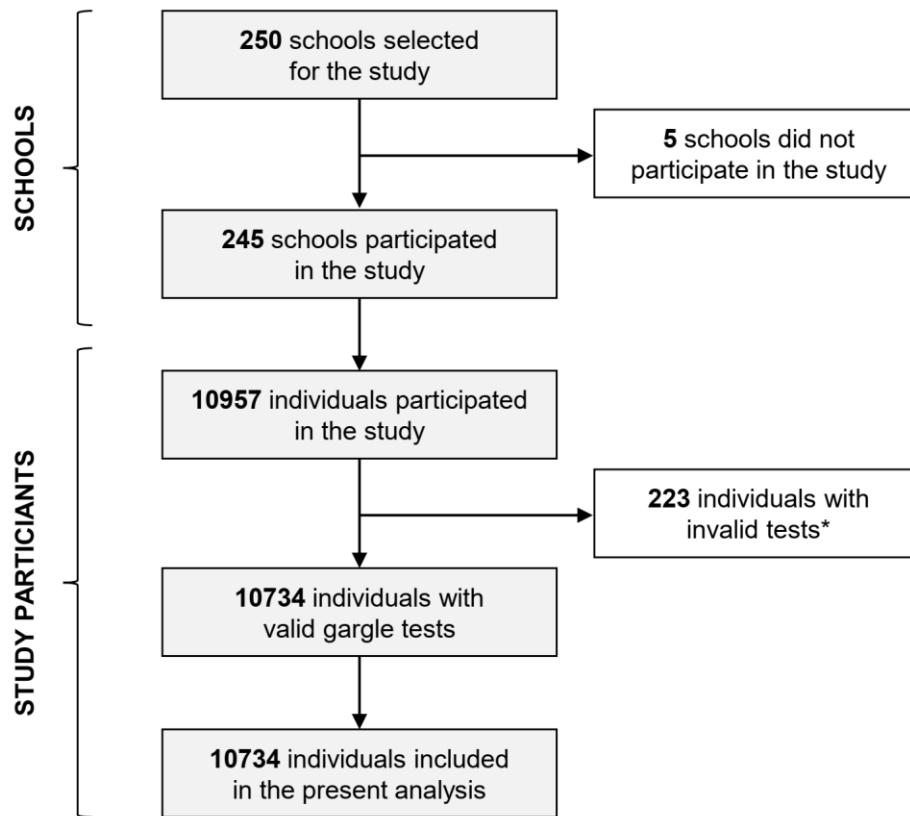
SCHOOLS

250 schools selected for the study

5 schools did not participate in the study

245 schools participated in the study

STUDY PARTICIANTS

10957 individuals participated in the study

223 individuals with invalid tests*

10734 individuals with valid gargle tests

10734 individuals included in the present analysis